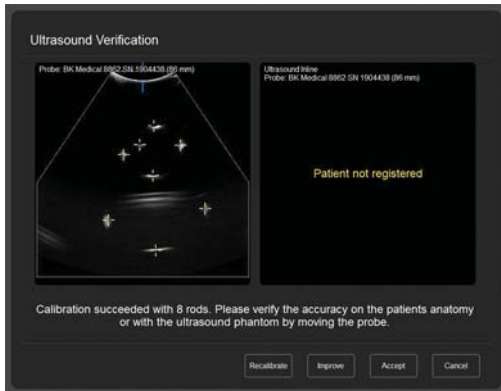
Ultrasound Verification

Probe: BK Medical 8862 SN 1904438 (86 mm)

Ultrasound Inline
Probe: BK Medical 8862 SN 1904438 (86 mm)

Patient not registered

Calibration succeeded with 8 rods. Please verify the accuracy on the patients anatomy or with the ultrasound phantom by moving the probe.

Recalibrate

Improve

Accept

Cancel